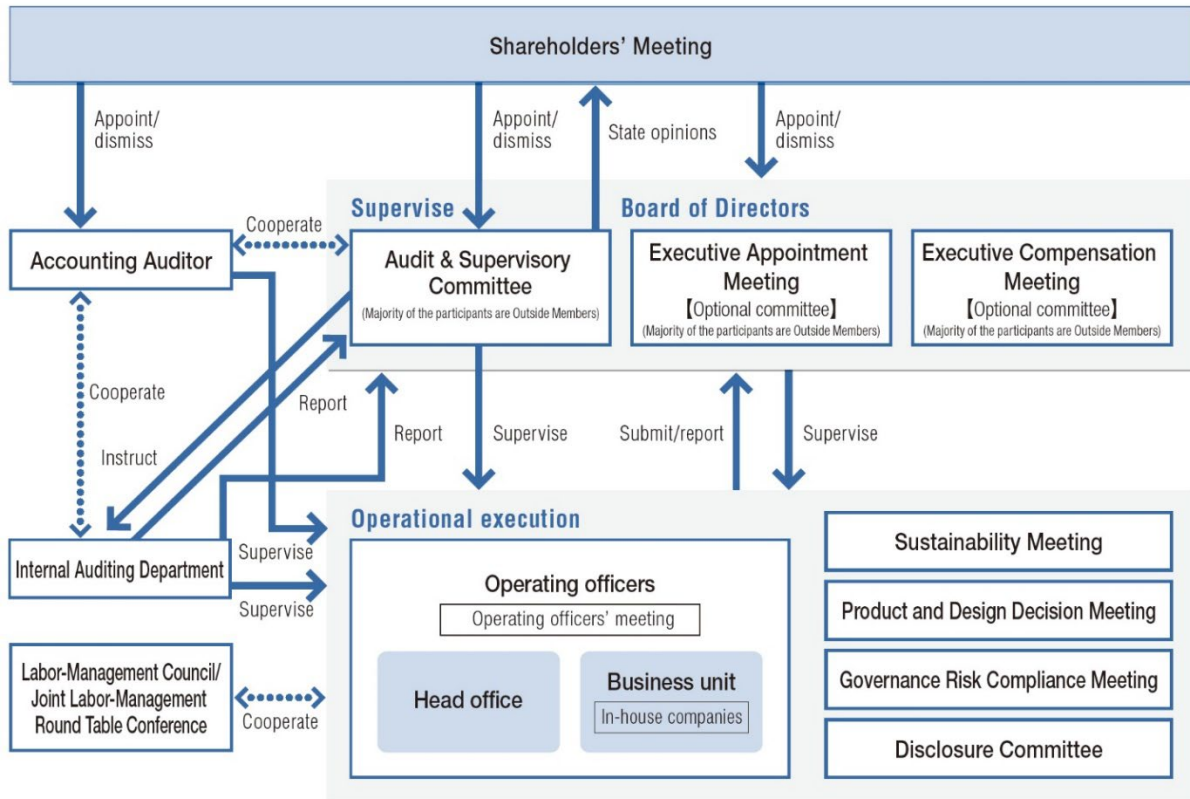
Shareholders' Meeting

Appoint/ dismiss

Appoint/ dismiss

State opinions

Appoint/ dismiss

Supervise

Board of Directors

Cooperate

Accounting Auditor

Audit & Supervisory Committee
(Majority of the participants are Outside Members)

Executive Appointment Meeting
【Optional committee】
(Majority of the participants are Outside Members)

Executive Compensation Meeting
【Optional committee】
(Majority of the participants are Outside Members)

Cooperate

Report

Instruct

Report

Supervise

Submit/report

Supervise

Operational execution

Internal Auditing Department

Supervise

Supervise

Operating officers

Operating officers' meeting

Head office

Business unit

In-house companies

Labor-Management Council/ Joint Labor-Management Round Table Conference

Cooperate

Sustainability Meeting

Product and Design Decision Meeting

Governance Risk Compliance Meeting

Disclosure Committee